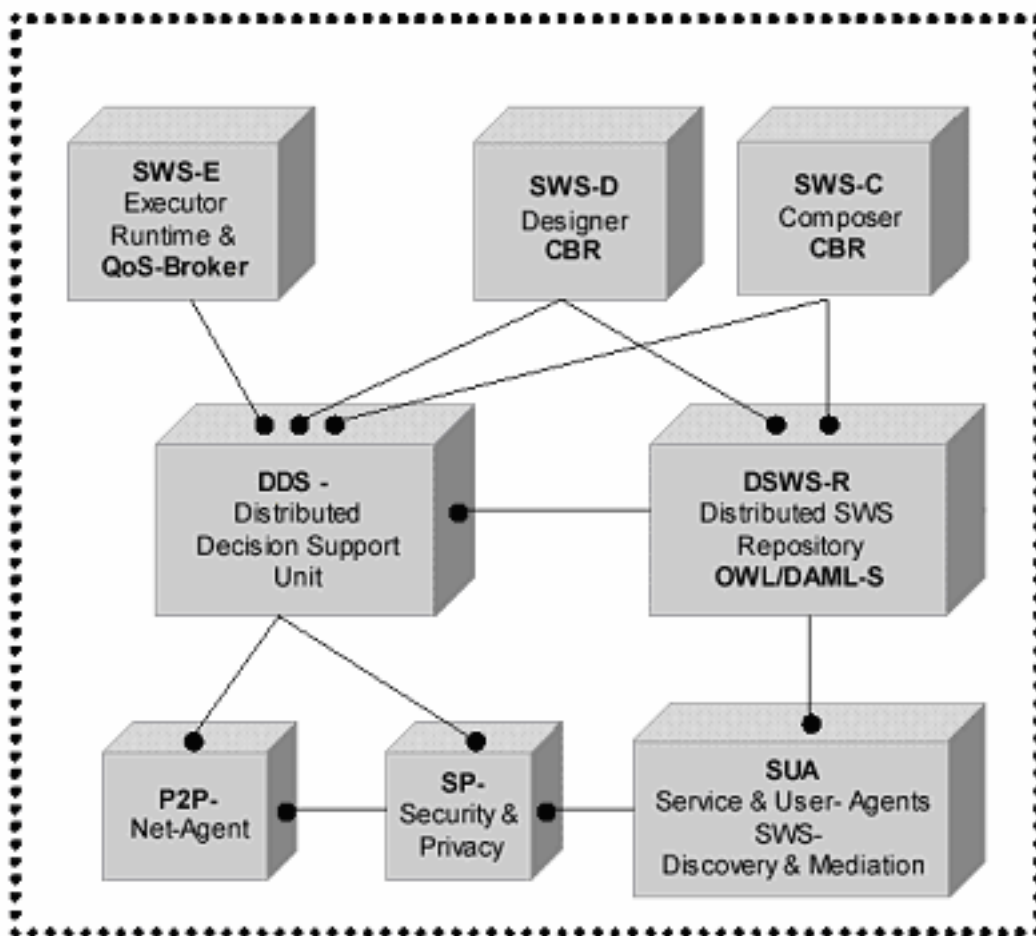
SWS-E
Executor
Runtime &
QoS-Broker

SWS-D
Designer
CBR

SWS-C
Composer
CBR

DDS -
Distributed
Decision Support
Unit

DSWS-R
Distributed SWS
Repository
OWL/DAML-S

P2P-
Net-Agent

SP-
Security &
Privacy

SUA
Service & User- Agents
SWS-
Discovery & Mediation